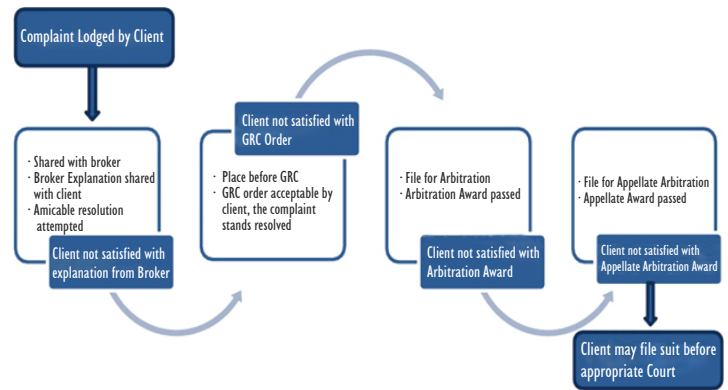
Complaint Lodged by Client

· Shared with broker
· Broker Explanation shared with client
· Amicable resolution attempted

Client not satisfied with explanation from Broker

Client not satisfied with GRC Order

· Place before GRC
· GRC order acceptable by client, the complaint stands resolved

· File for Arbitration
· Arbitration Award passed

Client not satisfied with Arbitration Award

· File for Appellate Arbitration
· Appellate Award passed

Client not satisfied with Appellate Arbitration Award

Client may file suit before appropriate Court